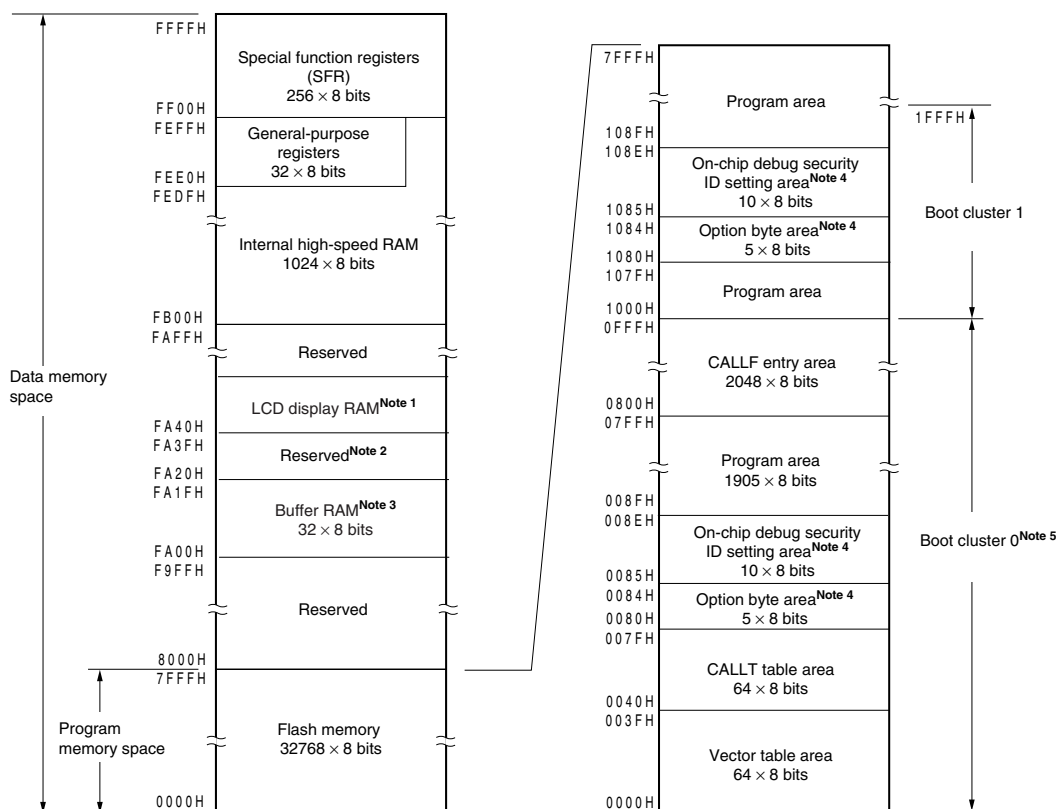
FFFFH
Special function registers (SFR)
256 × 8 bits
FF00H
FEFFH
General-purpose registers
32 × 8 bits
FEE0H
FEDFH
Internal high-speed RAM
1024 × 8 bits
FB00H
FAFFH
Reserved
Data memory space
LCD display RAM$^{Note 1}$
FA40H
FA3FH
Reserved$^{Note 2}$
FA20H
FA1FH
Buffer RAM$^{Note 3}$
32 × 8 bits
FA00H
F9FFH
Reserved
8000H
7FFFH
Program memory space
Flash memory
32768 × 8 bits
0000H

7FFFH
Program area
1FFFH
108FH
108EH
On-chip debug security ID setting area$^{Note 4}$
10 × 8 bits
1085H
1084H
Option byte area$^{Note 4}$
5 × 8 bits
Boot cluster 1
1080H
107FH
Program area
1000H
0FFFH
CALLF entry area
2048 × 8 bits
0800H
07FFH
Program area
1905 × 8 bits
008FH
008EH
On-chip debug security ID setting area$^{Note 4}$
10 × 8 bits
Boot cluster 0$^{Note 5}$
0085H
0084H
Option byte area$^{Note 4}$
5 × 8 bits
0080H
007FH
CALLT table area
64 × 8 bits
0040H
003FH
Vector table area
64 × 8 bits
0000H